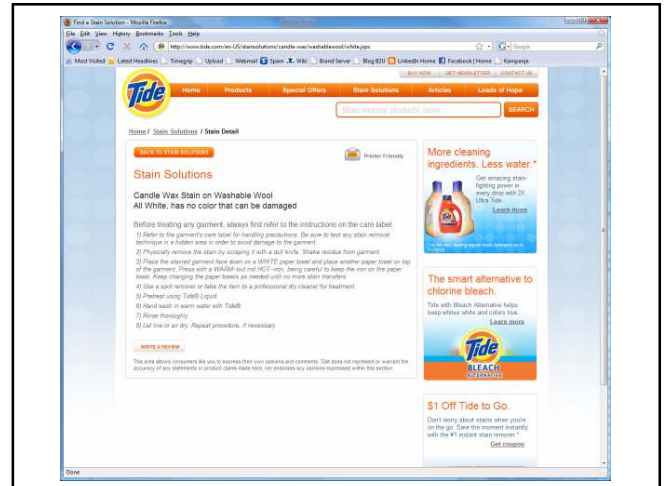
Find a Stain Solution - Mozilla Firefox

File Edit View History Bookmarks Tools Help

http://www.tide.com/en-US/stainsolutions/candle-wax/washablewool/white.jsps

Most Visited Latest Headlines Timegrip Upload Webmail Spam Wiki Brand Server Blog B2U LinkedIn Home Facebook | Home Kampanje

BUY NOW | GET NEWSLETTER | CONTACT US

Tide

Home Products Special Offers Stain Solutions Articles Loads of Hope

Stain removal, products, more SEARCH

Home / Stain Solutions / Stain Detail

BACK TO STAIN SOLUTIONS

Printer Friendly

Stain Solutions

Candle Wax Stain on Washable Wool
All White, has no color that can be damaged

Before treating any garment, always first refer to the instructions on the care label.
1) Refer to the garment's care label for handling precautions. Be sure to test any stain removal technique in a hidden area in order to avoid damage to the garment.
2) Physically remove the stain by scraping it with a dull knife. Shake residue from garment.
3) Place the stained garment face down on a WHITE paper towel and place another paper towel on top of the garment. Press with a WARM--but not HOT--iron, being careful to keep the iron on the paper towel. Keep changing the paper towels as needed until no more stain transfers.
4) Use a spot remover or take the item to a professional dry cleaner for treatment.
5) Pretreat using Tide® Liquid.
6) Hand wash in warm water with Tide®.
7) Rinse thoroughly.
8) Let line or air dry. Repeat procedure, if necessary.

WRITE A REVIEW

This area allows consumers like you to express their own opinions and comments. Tide does not represent or warrant the accuracy of any statements or product claims made here, nor endorses any opinions expressed within this section.

More cleaning ingredients. Less water.*

Get amazing stain-fighting power in every drop with 2X Ultra Tide.

Learn more

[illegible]

The smart alternative to chlorine bleach.

Tide with Bleach Alternative helps keep whites white and colors true.

Learn more

Tide BLEACH ALTERNATIVE

$1 Off Tide to Go.

Don't worry about stains when you're on the go. Save the moment instantly with the #1 instant stain remover.*

Get coupon

Done